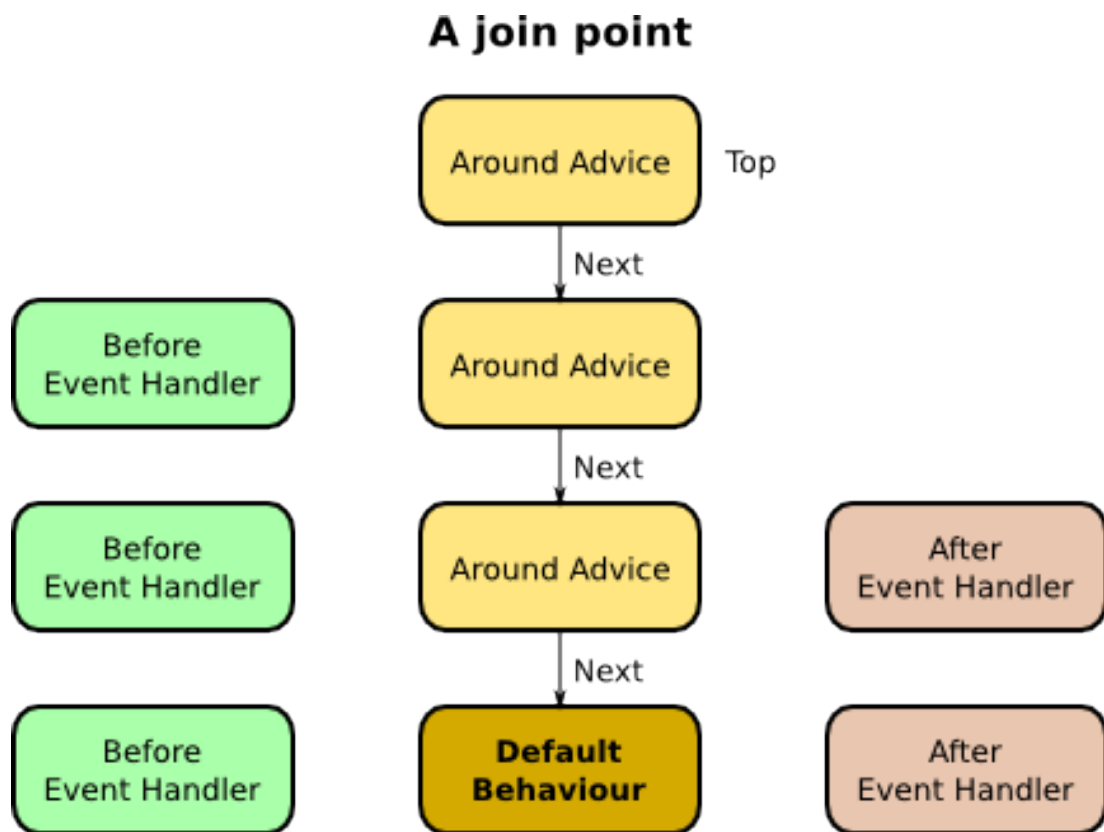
A join point

Around Advice

Top

Next

Before Event Handler

Around Advice

Next

Before Event Handler

Around Advice

After Event Handler

Next

Before Event Handler

**Default Behaviour**

After Event Handler